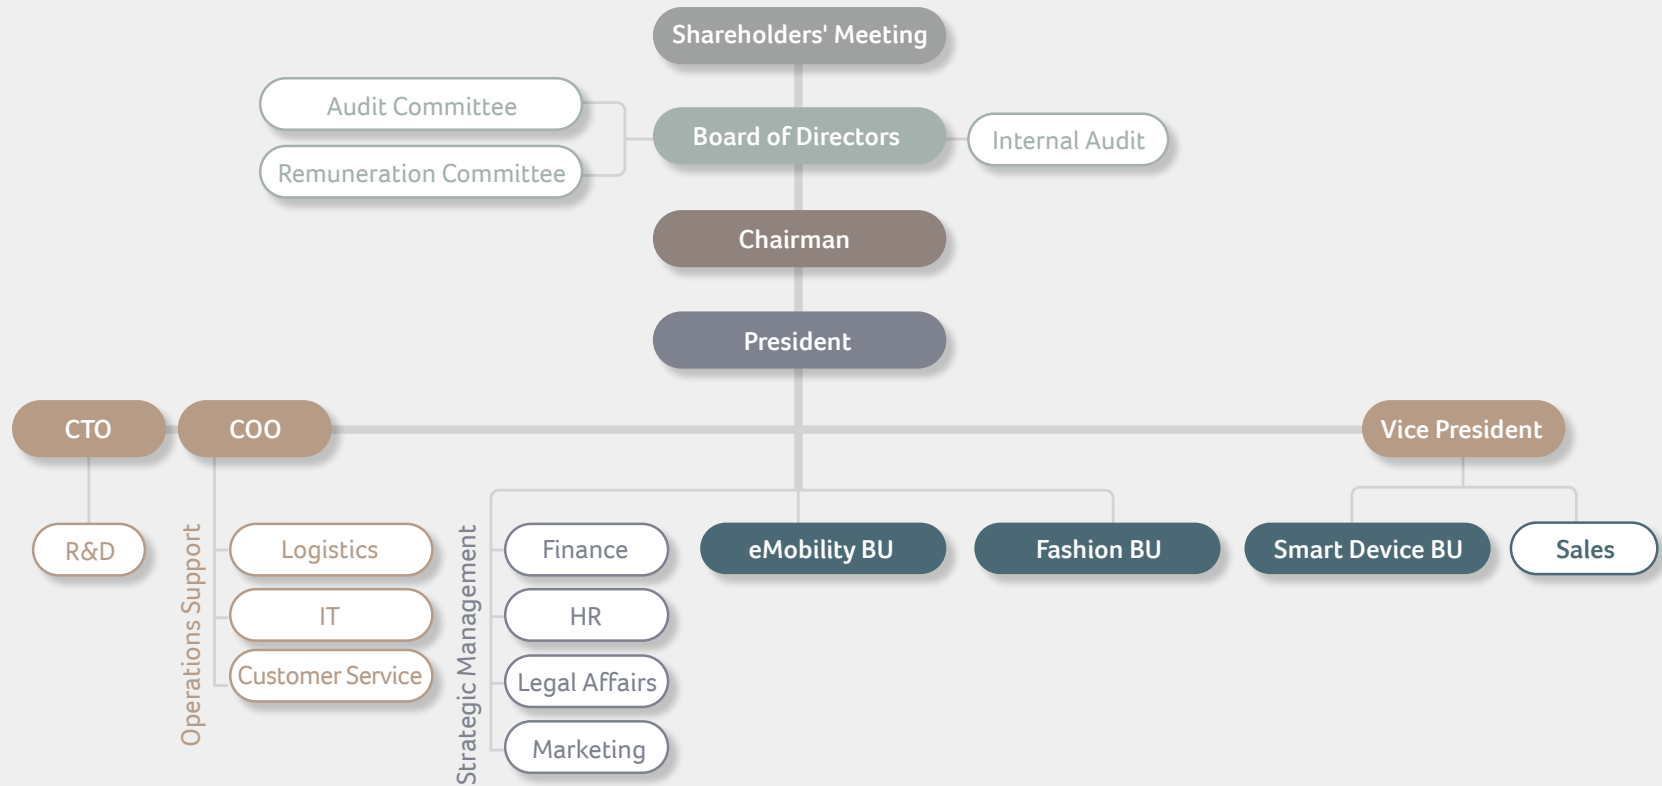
Shareholders' Meeting

Audit Committee

Remuneration Committee

Board of Directors

Internal Audit

Chairman

President

CTO

COO

Vice President

R&D

Operations Support

Logistics

IT

Customer Service

Strategic Management

Finance

HR

Legal Affairs

Marketing

eMobility BU

Fashion BU

Smart Device BU

Sales